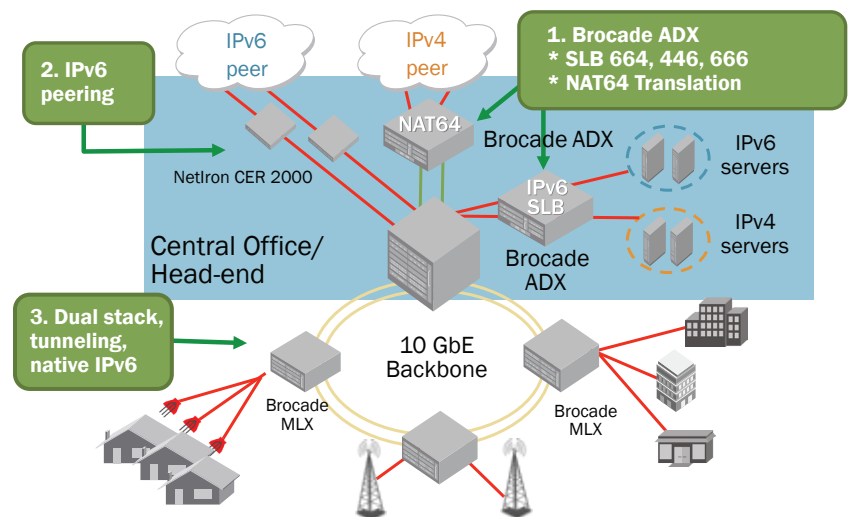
IPv6 peer

IPv4 peer

1. Brocade ADX
* SLB 664, 446, 666
* NAT64 Translation

2. IPv6 peering

NAT64

Brocade ADX

IPv6 servers

NetIron CER 2000

IPv6 SLB

IPv4 servers

Central Office/ Head-end

Brocade ADX

3. Dual stack, tunneling, native IPv6

10 GbE Backbone

Brocade MLX

Brocade MLX